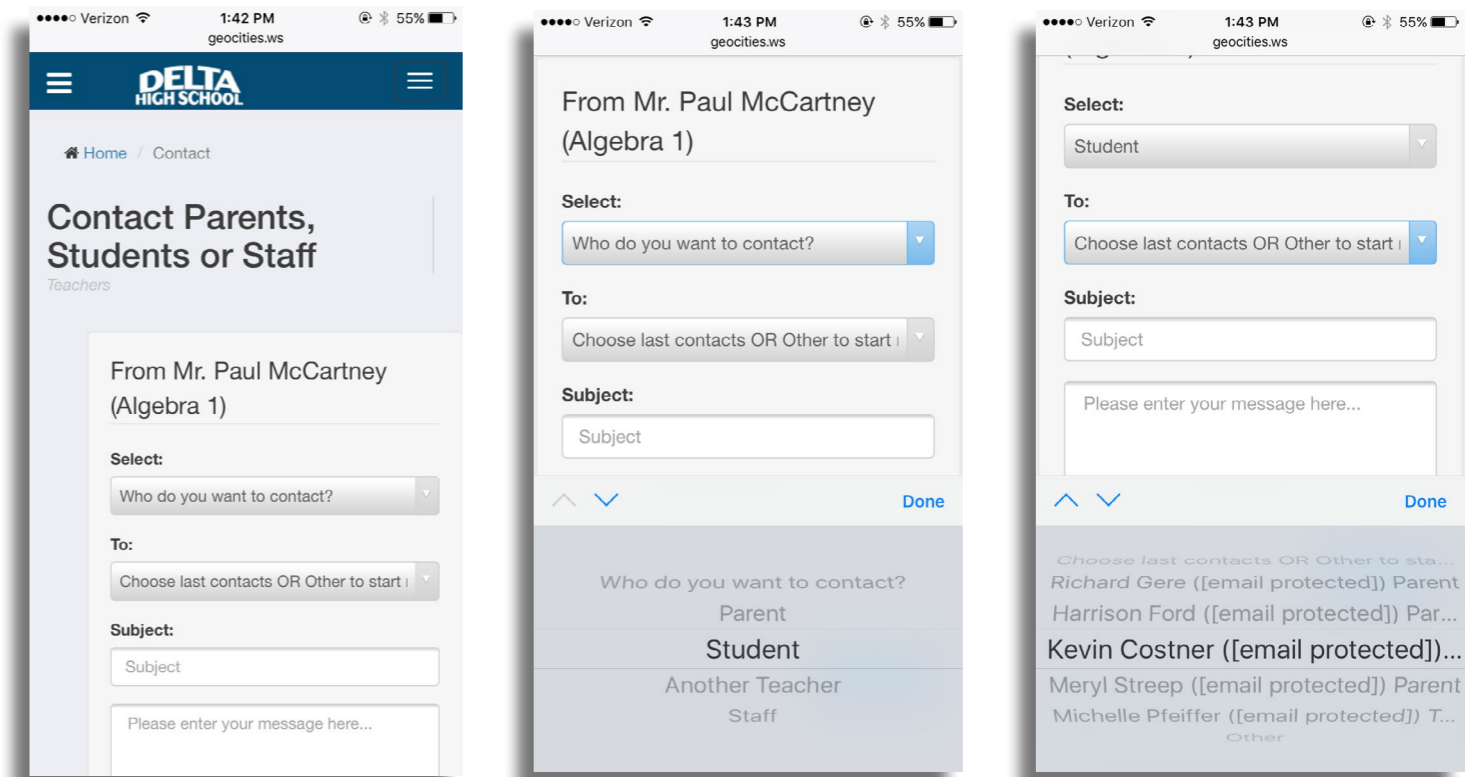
●●●●○ Verizon 1:42 PM 55%
geocities.ws

DELTA HIGH SCHOOL

Home / Contact

Contact Parents, Students or Staff
Teachers

From Mr. Paul McCartney (Algebra 1)

Select:
Who do you want to contact?

To:
Choose last contacts OR Other to start

Subject:
Subject

Please enter your message here...

●●●●○ Verizon 1:43 PM 55%
geocities.ws

From Mr. Paul McCartney (Algebra 1)

Select:
Who do you want to contact?

To:
Choose last contacts OR Other to start

Subject:
Subject

Done

Who do you want to contact?
Parent
Student
Another Teacher
Staff

●●●●○ Verizon 1:43 PM 55%
geocities.ws

Select:
Student

To:
Choose last contacts OR Other to start

Subject:
Subject

Please enter your message here...

Done

Choose last contacts OR Other to sta...
Richard Gere ([email protected]) Parent
Harrison Ford ([email protected]) Par...
Kevin Costner ([email protected])...
Meryl Streep ([email protected]) Parent
Michelle Pfeiffer ([email protected]) T...
Other